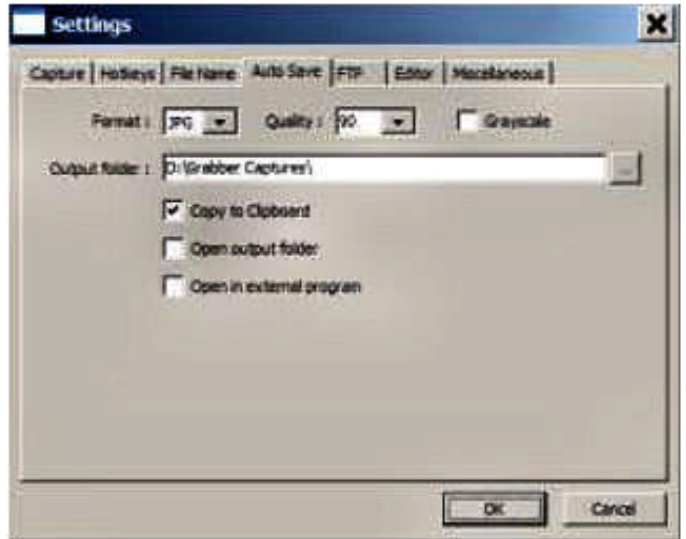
Settings

Capture | Hotkeys | File Name | Auto Save | FTP | Editor | Miscellaneous

Format : JPG

Quality : 90

Grayscale

Output folder : D:\Grabber Captures\

...

Copy to Clipboard

Open output folder

Open in external program

OK

Cancel